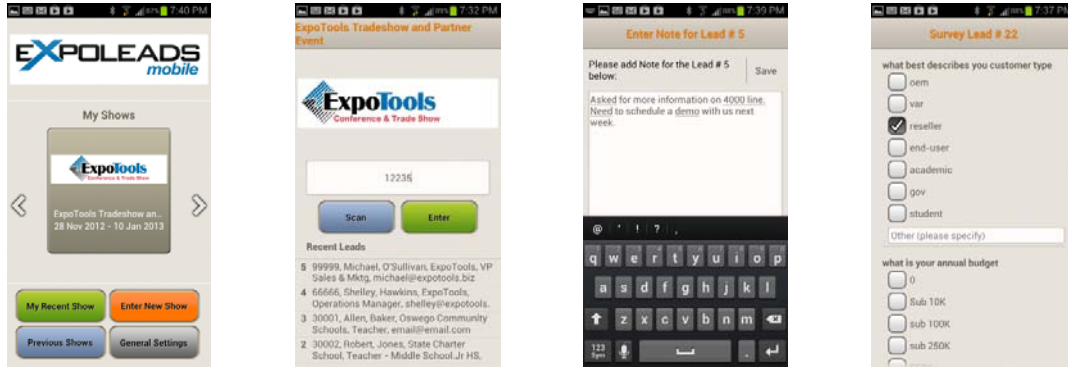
7:40 PM

EXPOLEADS mobile

My Shows

ExpoTools Conference & Trade Show

ExpoTools Tradeshow an... 28 Nov 2012 - 10 Jan 2013

My Recent Show
Enter New Show
Previous Shows
General Settings

7:32 PM

ExpoTools Tradeshow and Partner Event

ExpoTools Conference & Trade Show

12235

Scan
Enter

Recent Leads

5 99999, Michael, O'Sullivan, ExpoTools, VP Sales & Mktg, michael@expotools.biz
4 66666, Shelley, Hawkins, ExpoTools, Operations Manager, shelley@expotools.
3 30001, Allen, Baker, Oswego Community Schools, Teacher, email@email.com
2 30002, Robert, Jones, State Charter School, Teacher - Middle School,Jr HS,

7:39 PM

Enter Note for Lead # 5

Please add Note for the Lead # 5 below:

Save

Asked for more information on 4000 line. Need to schedule a demo with us next week.

@ ' ! ? ,
q w e r t y u i o p
a s d f g h j k l
z x c v b n m
123 Sym
.

7:37 PM

Survey Lead # 22

what best describes you customer type

oem
var
reseller
end-user
academic
gov
student
Other (please specify)

what is your annual budget

0
Sub 10K
sub 100K
sub 250K